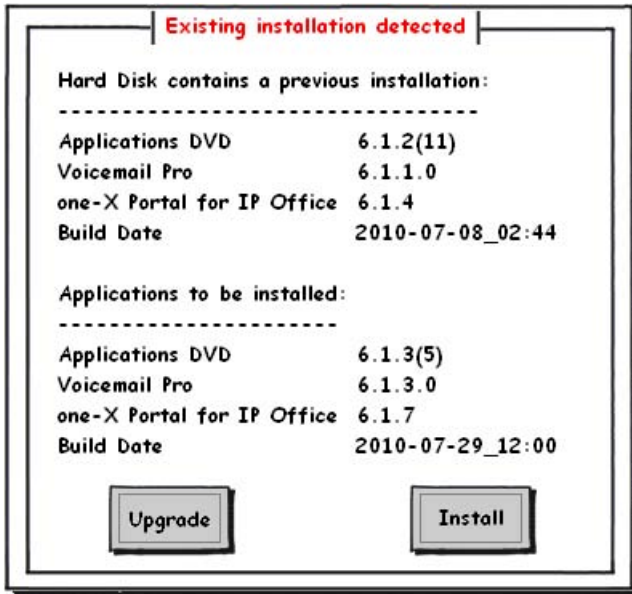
Existing installation detected

Hard Disk contains a previous installation:
-----------------------------------

| | |
|---|---|
| Applications DVD | 6.1.2(11) |
| Voicemail Pro | 6.1.1.0 |
| one-X Portal for IP Office | 6.1.4 |
| Build Date | 2010-07-08_02:44 |

Applications to be installed:
----------------------

| | |
|---|---|
| Applications DVD | 6.1.3(5) |
| Voicemail Pro | 6.1.3.0 |
| one-X Portal for IP Office | 6.1.7 |
| Build Date | 2010-07-29_12:00 |

Upgrade

Install